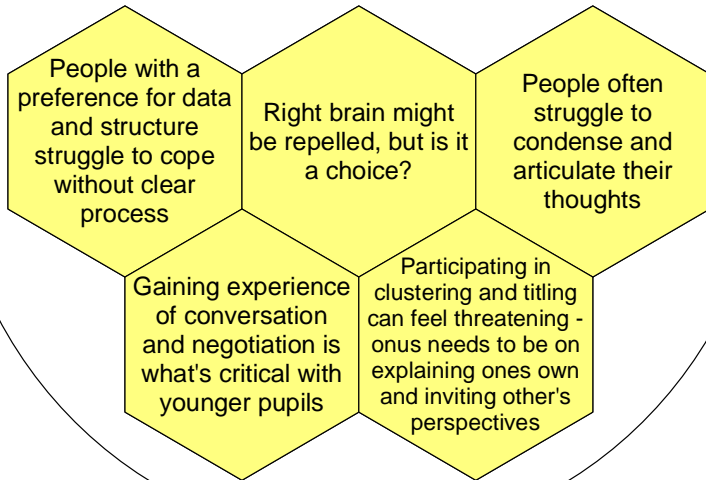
People with a preference for data and structure struggle to cope without clear process

Right brain might be repelled, but is it a choice?

People often struggle to condense and articulate their thoughts

Gaining experience of conversation and negotiation is what's critical with younger pupils

Participating in clustering and titling can feel threatening - onus needs to be on explaining ones own and inviting other's perspectives